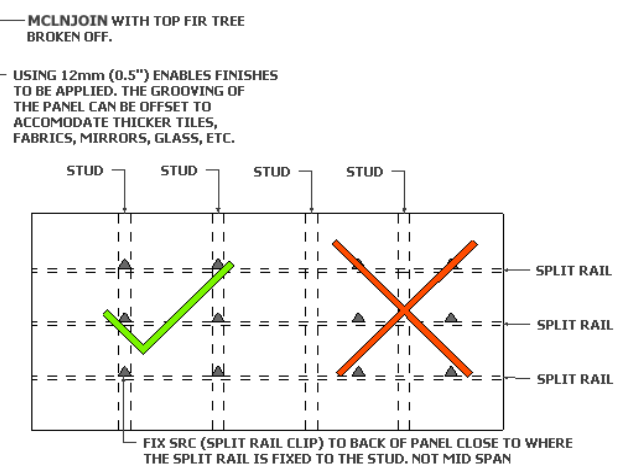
MCLNJOIN WITH TOP FIR TREE BROKEN OFF.

USING 12mm (0.5") ENABLES FINISHES TO BE APPLIED. THE GROOVING OF THE PANEL CAN BE OFFSET TO ACCOMODATE THICKER TILES, FABRICS, MIRRORS, GLASS, ETC.

STUD

STUD

STUD

STUD

SPLIT RAIL

SPLIT RAIL

SPLIT RAIL

FIX SRC (SPLIT RAIL CLIP) TO BACK OF PANEL CLOSE TO WHERE THE SPLIT RAIL IS FIXED TO THE STUD. NOT MID SPAN